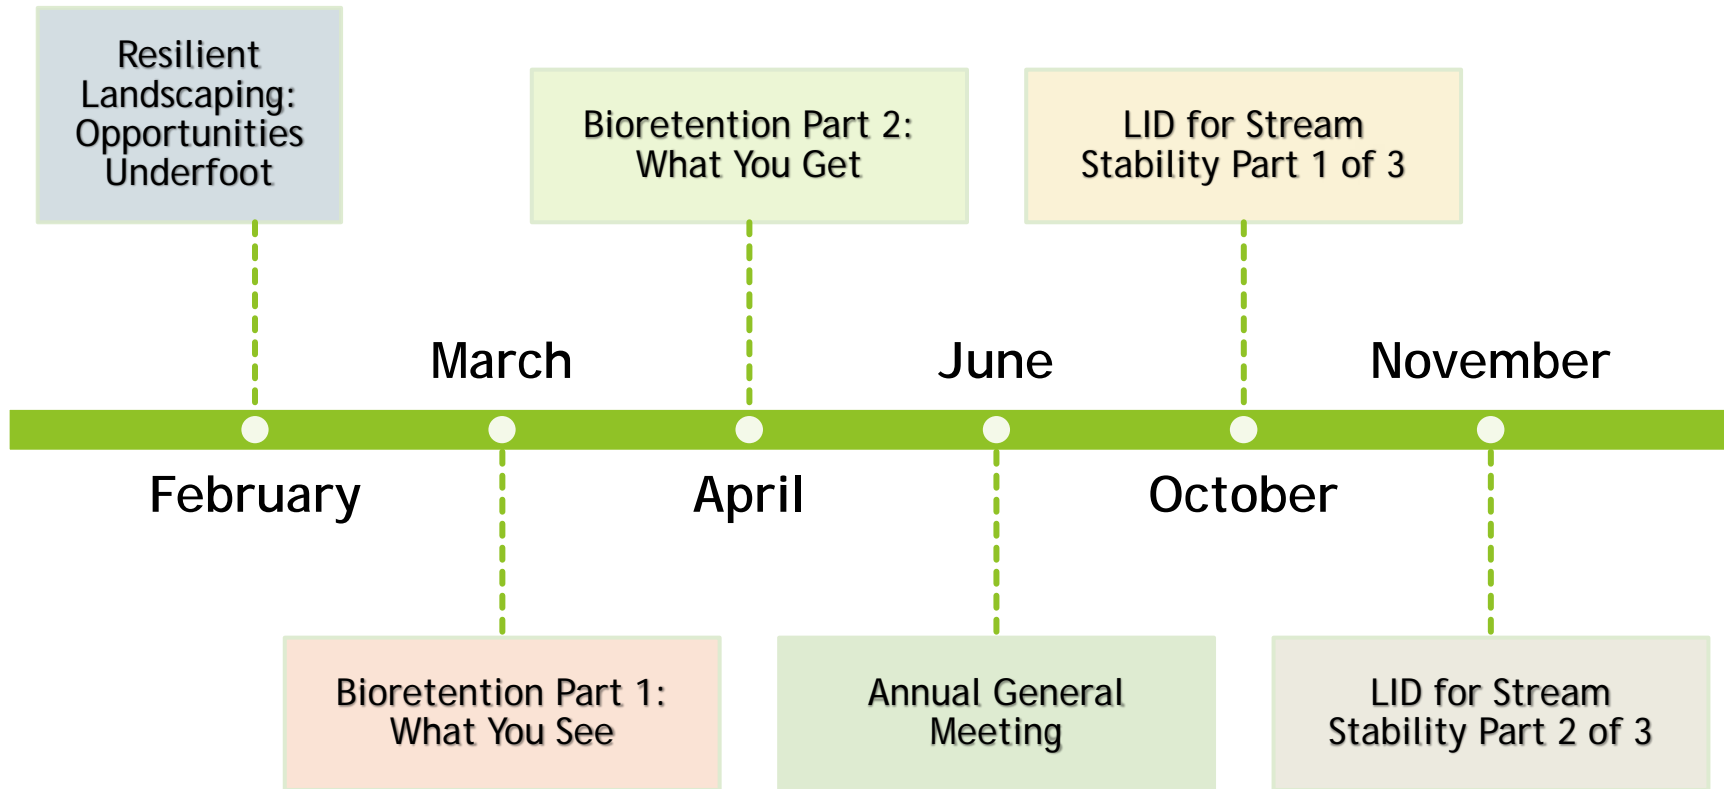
Resilient Landscaping: Opportunities Underfoot

Bioretention Part 2: What You Get

LID for Stream Stability Part 1 of 3

March

June

November

February

April

October

Bioretention Part 1: What You See

Annual General Meeting

LID for Stream Stability Part 2 of 3